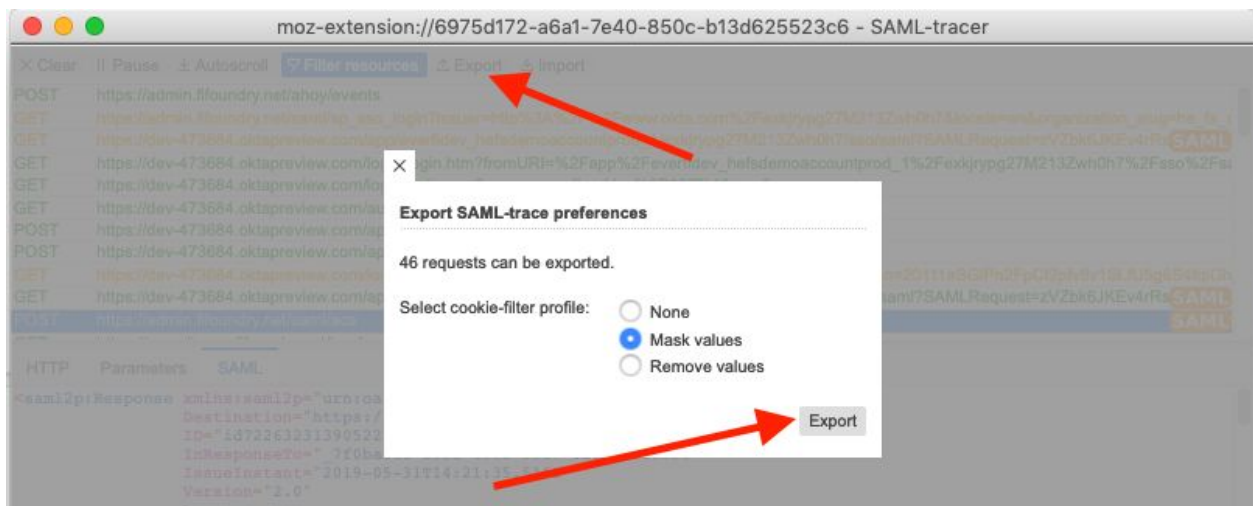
moz-extension://6975d172-a6a1-7e40-850c-b13d625523c6 - SAML-tracer

× Clear || Pause ⇣ Autoscroll Filter resources Export Import

POST https://admin.flfoundry.net/ahoy/events
GET https://admin.flfoundry.net/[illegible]
GET https://dev-473684.oktapreview.com/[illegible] SAML
GET https://dev-473684.oktapreview.com/login/login.htm?fromURI=%2Fapp%2Fexampledev_hefsdemoaccountprod_1%2Fexkjrypg27M213Zwh0h7%2Fsso%2Fsa
GET https://dev-473684.oktapreview.com/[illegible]
GET https://dev-473684.oktapreview.com/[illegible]
POST https://dev-473684.oktapreview.com/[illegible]
POST https://dev-473684.oktapreview.com/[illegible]
GET https://dev-473684.oktapreview.com/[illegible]
GET https://dev-473684.oktapreview.com/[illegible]saml?SAMLRequest=zVZbk6JKEv4rRs SAML
POST https://admin.flfoundry.net/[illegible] SAML

HTTP Parameters SAML

<saml2p:Response xmlns:saml2p="urn:oa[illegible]
Destination="https:/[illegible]
ID="id72263231390522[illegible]
InResponseTo="_7f0ba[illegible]
IssueInstant="2019-05-31T14:21:35.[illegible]
Version="2.0"

×
Export SAML-trace preferences

46 requests can be exported.

Select cookie-filter profile:
None
Mask values
Remove values

Export